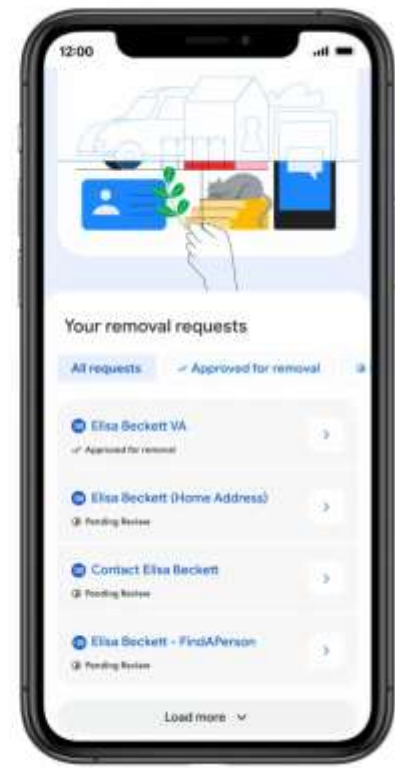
12:00

Your removal requests

All requests

✓ Approved for removal

Elisa Beckett VA

✓ Approved for removal

Elisa Beckett (Home Address)

Pending Review

Contact Elisa Beckett

Pending Review

Elisa Beckett - FindAPerson

Pending Review

Load more